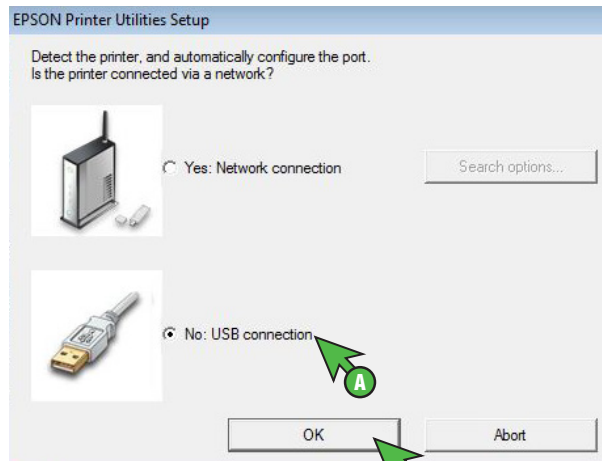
EPSON Printer Utilities Setup

Detect the printer, and automatically configure the port.
Is the printer connected via a network?

Yes: Network connection

Search options...

No: USB connection

A

OK

Abort